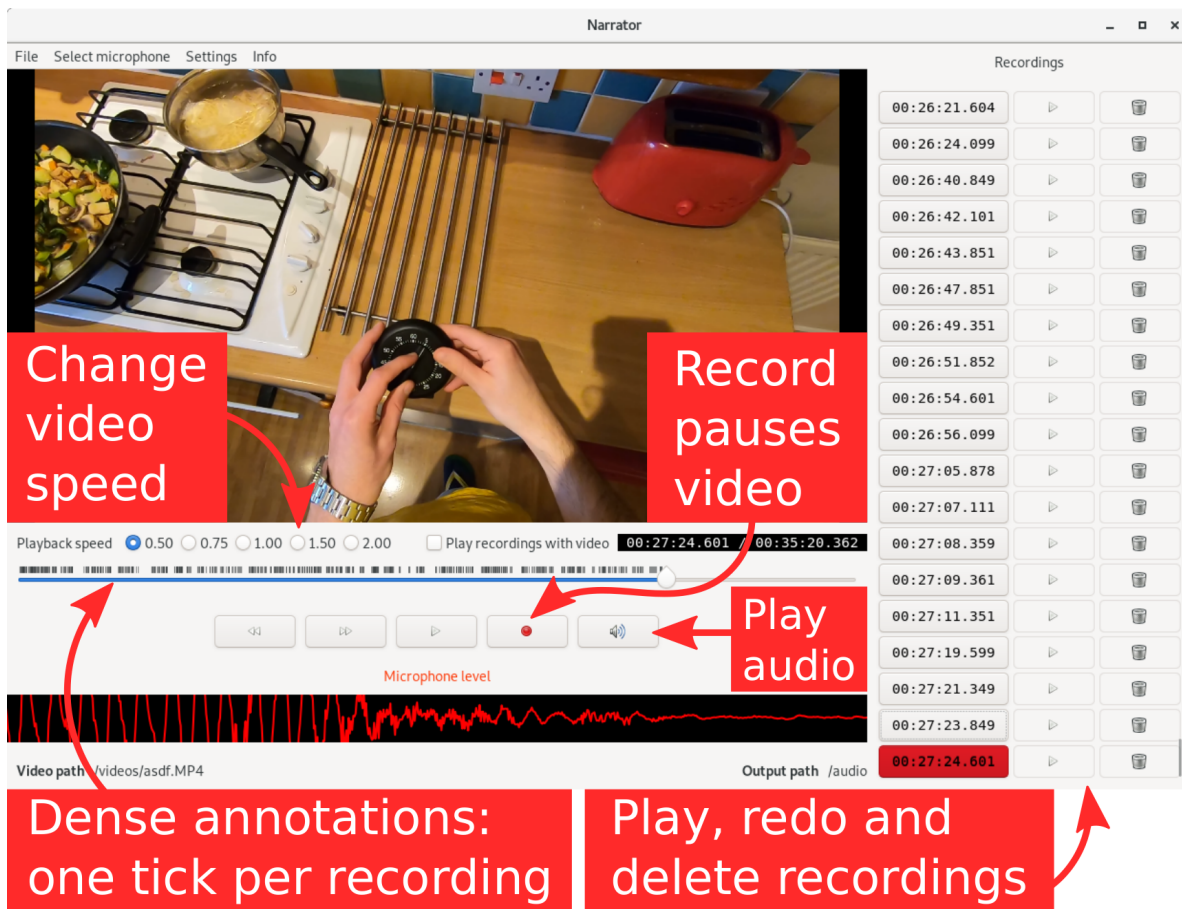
Narrator

File Select microphone Settings Info

Recordings

| 00:26:21.604 |
| 00:26:24.099 |
| 00:26:40.849 |
| 00:26:42.101 |
| 00:26:43.851 |
| 00:26:47.851 |
| 00:26:49.351 |
| 00:26:51.852 |
| 00:26:54.601 |
| 00:26:56.099 |
| 00:27:05.878 |
| 00:27:07.111 |
| 00:27:08.359 |
| 00:27:09.361 |
| 00:27:11.351 |
| 00:27:19.599 |
| 00:27:21.349 |
| 00:27:23.849 |
| 00:27:24.601 |

Change video speed

Record pauses video

Playback speed 0.50 0.75 1.00 1.50 2.00 Play recordings with video 00:27:24.601 / 00:35:20.362

Play audio

Microphone level

Video path /videos/asdf.MP4

Output path /audio

Dense annotations: one tick per recording

Play, redo and delete recordings